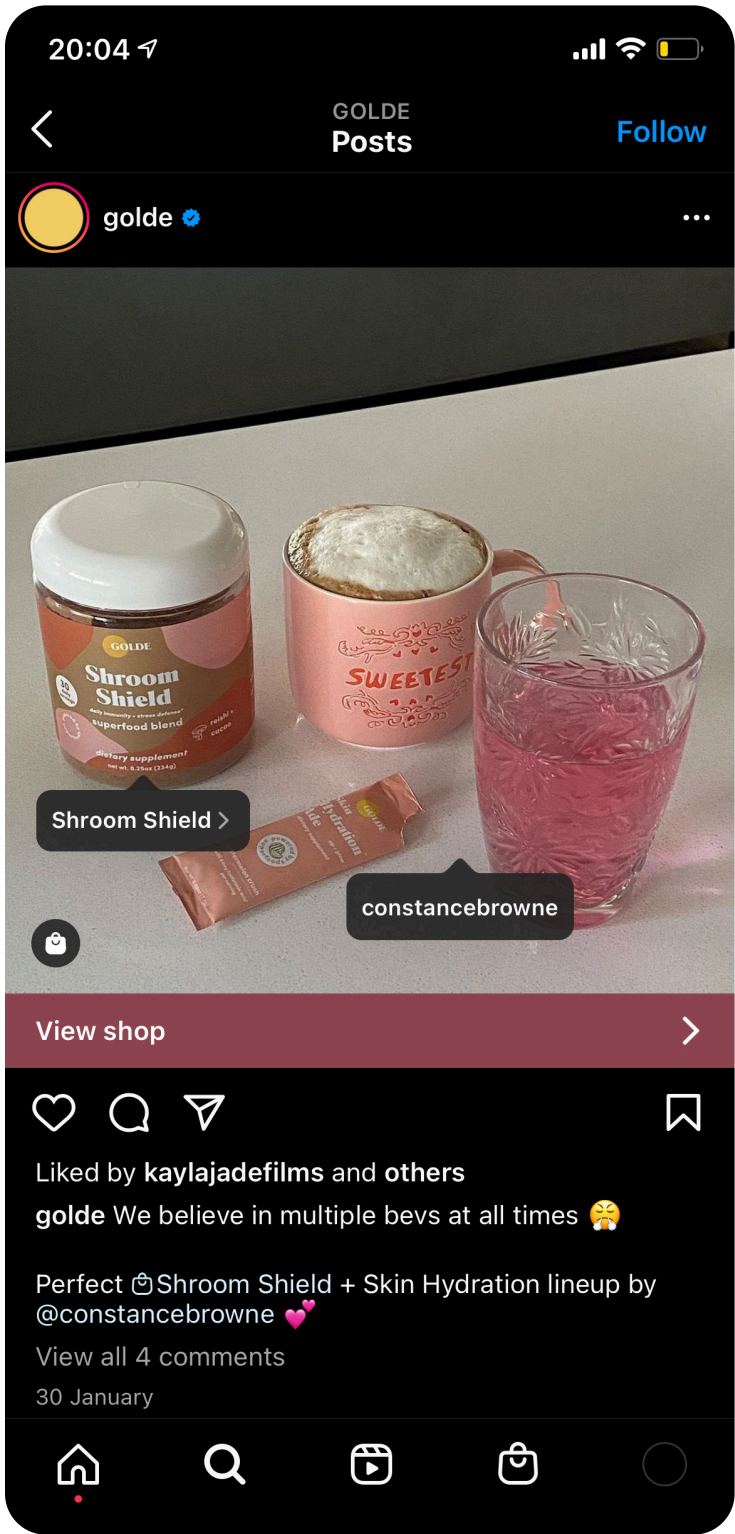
20:04

GOLDE
Posts
Follow

golde

GOLDE
Shroom Shield
30
daily immunity + stress defense
superfood blend
reishi + cacao
dietary supplement
net wt. 8.25oz (234g)

SWEETEST

Skin Hydration

Shroom Shield >

constancebrowne

View shop >

Liked by kaylajadefilms and others
golde We believe in multiple bevs at all times 😤

Perfect Shroom Shield + Skin Hydration lineup by @constancebrowne 💕
View all 4 comments
30 January